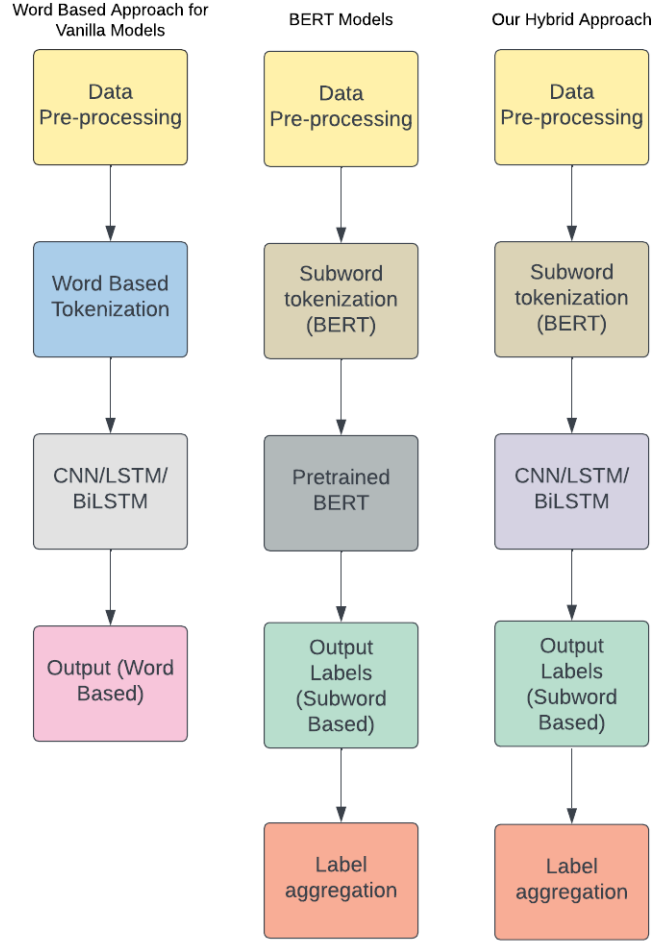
Word Based Approach for Vanilla Models

Data Pre-processing

Word Based Tokenization

CNN/LSTM/ BiLSTM

Output (Word Based)

BERT Models

Data Pre-processing

Subword tokenization (BERT)

Pretrained BERT

Output Labels (Subword Based)

Label aggregation

Our Hybrid Approach

Data Pre-processing

Subword tokenization (BERT)

CNN/LSTM/ BiLSTM

Output Labels (Subword Based)

Label aggregation